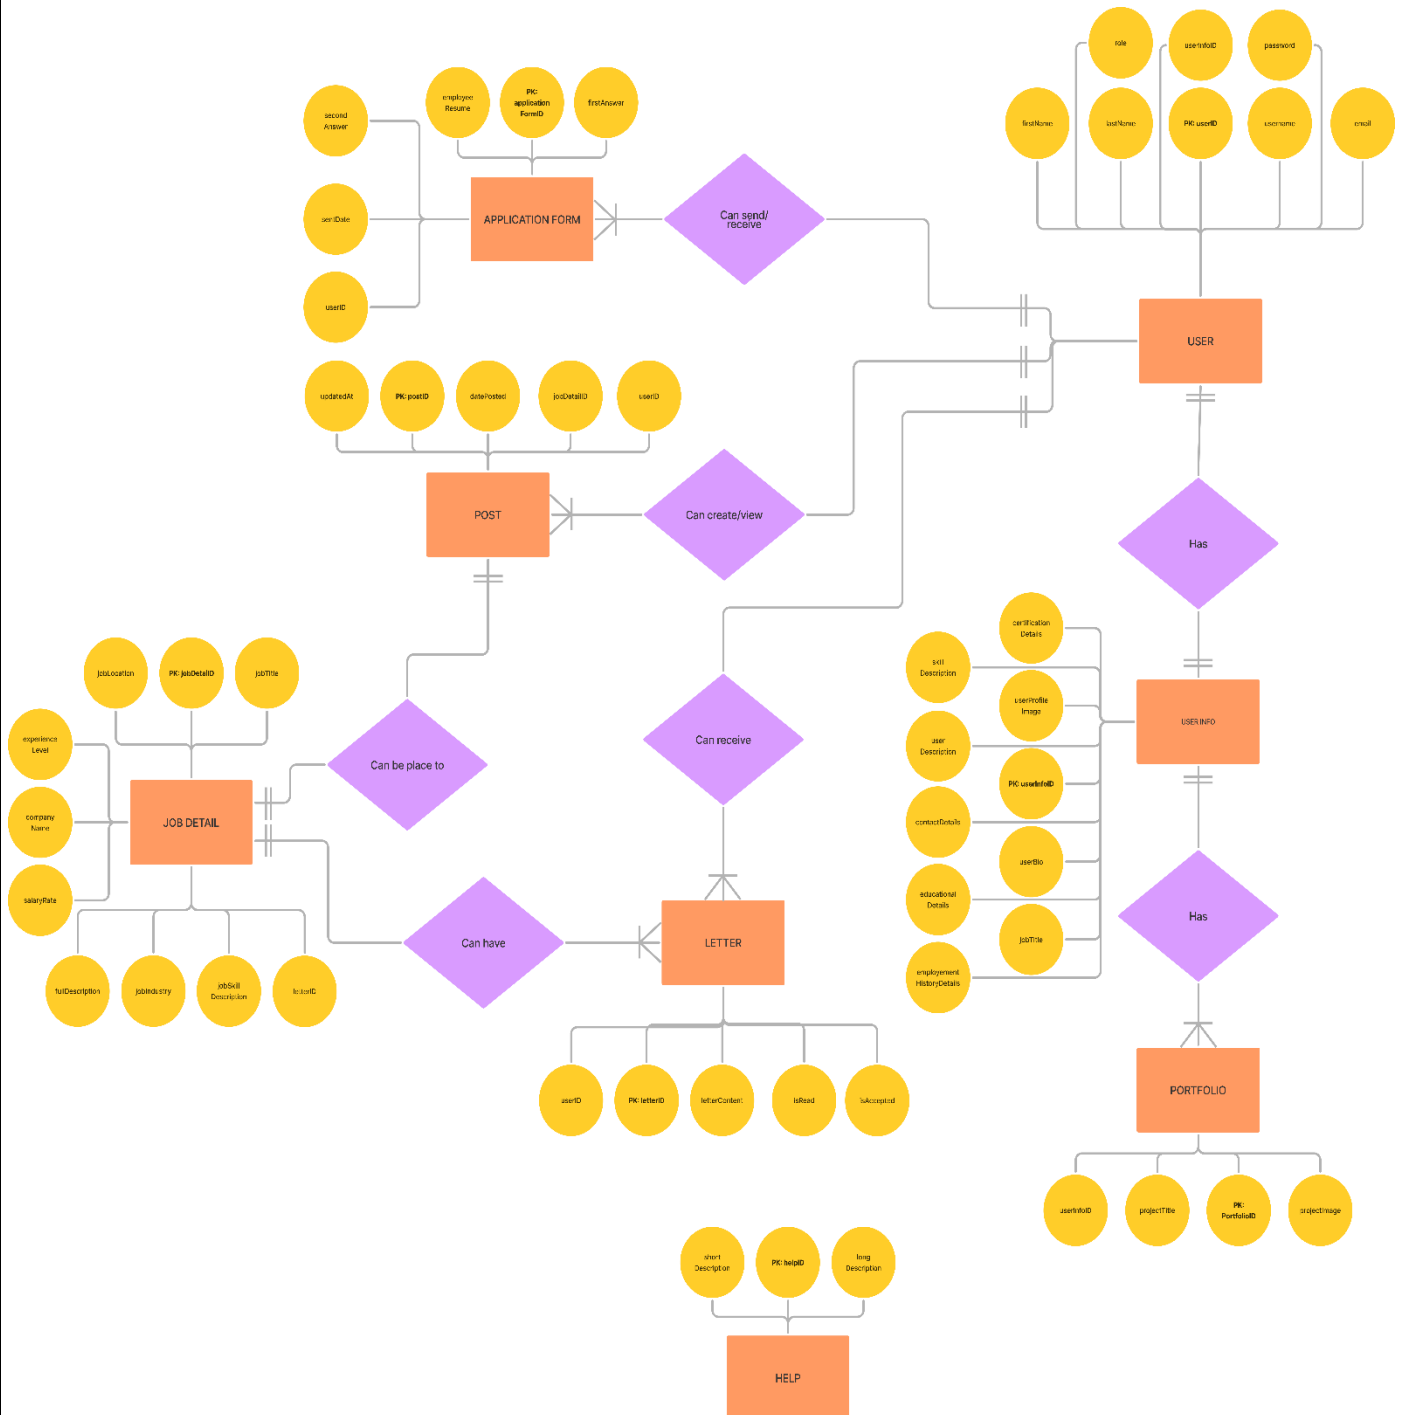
role
userInfoID
password
firstName
lastName
PK: userID
username
email
USER

second Answer
employee Resume
PK: application FormID
firstAnswer
sentDate
userID
APPLICATION FORM
Can send/ receive

updatedAt
PK: postID
datePosted
jobDetailID
userID
POST
Can create/view

Has
certification Details
skill Description
userProfile Image
user Description
PK: userInfoID
contactDetails
userBio
educational Details
jobTitle
employement HistoryDetails
USER INFO
Has
PORTFOLIO
userInfoID
projectTitle
PK: PortfolioID
projectImage

jobLocation
PK: jobDetailID
jobTitle
experience Level
company Name
salaryRate
JOB DETAIL
Can be place to
fullDescription
jobIndustry
jobSkill Description
letterID

Can receive
Can have
LETTER
userID
PK: letterID
letterContent
isRead
isAccepted

short Description
PK: helpID
long Description
HELP